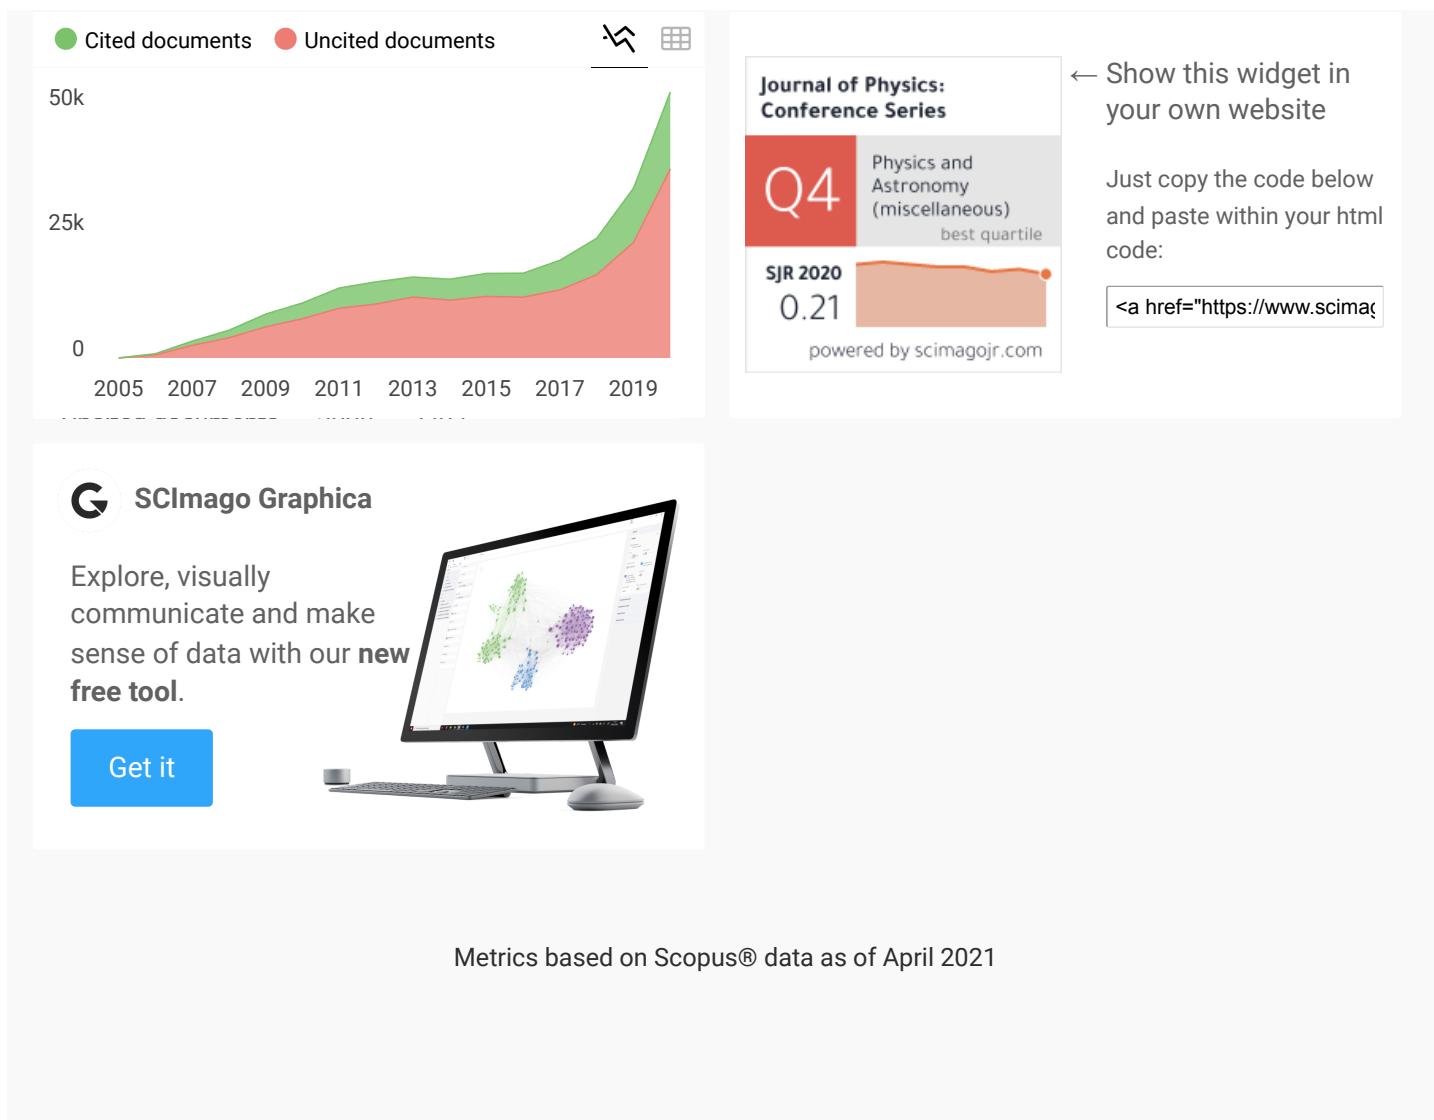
Cited documents Uncited documents

50k
25k
0

2005 2007 2009 2011 2013 2015 2017 2019

Journal of Physics: Conference Series

Q4

Physics and Astronomy (miscellaneous)

best quartile

SJR 2020

0.21

powered by scimagojr.com

← Show this widget in your own website

Just copy the code below and paste within your html code:

<a href="https://www.scimag

SCImago Graphica

Explore, visually communicate and make sense of data with our **new free tool**.

Get it

Metrics based on Scopus® data as of April 2021